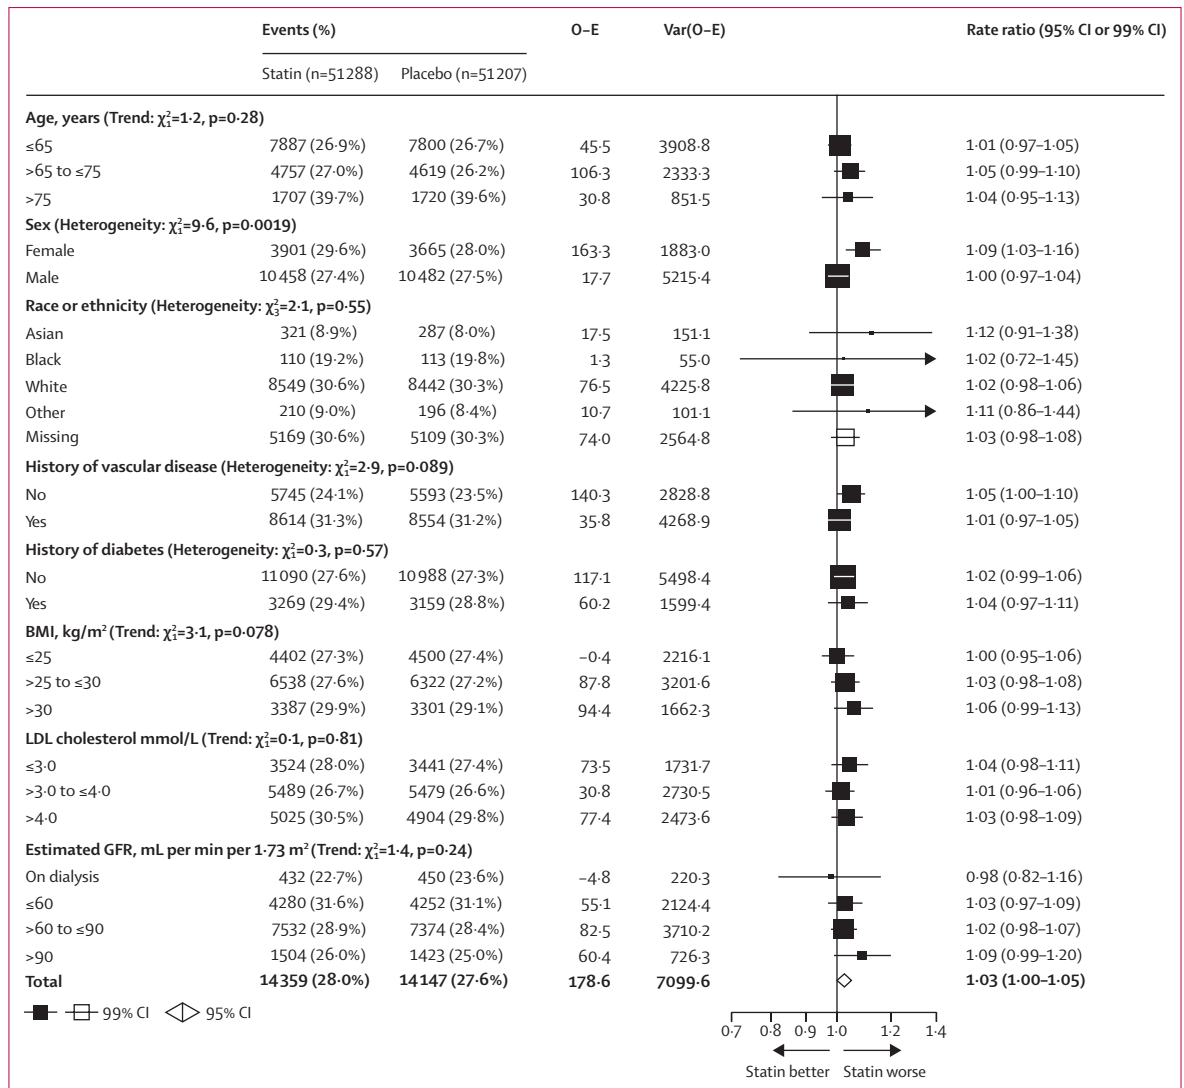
| | Events (%) | | O–E | Var(O–E) | Rate ratio (95% CI or 99% CI) |
|---|---|---|---|---|---|
| | Statin (n=51288) | Placebo (n=51207) | | | |
| **Age, years (Trend: $\chi^2_1$=1·2, p=0·28)** | | | | | |
| ≤65 | 7887 (26·9%) | 7800 (26·7%) | 45·5 | 3908·8 | 1·01 (0·97–1·05) |
| >65 to ≤75 | 4757 (27·0%) | 4619 (26·2%) | 106·3 | 2333·3 | 1·05 (0·99–1·10) |
| >75 | 1707 (39·7%) | 1720 (39·6%) | 30·8 | 851·5 | 1·04 (0·95–1·13) |
| **Sex (Heterogeneity: $\chi^2_1$=9·6, p=0·0019)** | | | | | |
| Female | 3901 (29·6%) | 3665 (28·0%) | 163·3 | 1883·0 | 1·09 (1·03–1·16) |
| Male | 10458 (27·4%) | 10482 (27·5%) | 17·7 | 5215·4 | 1·00 (0·97–1·04) |
| **Race or ethnicity (Heterogeneity: $\chi^2_3$=2·1, p=0·55)** | | | | | |
| Asian | 321 (8·9%) | 287 (8·0%) | 17·5 | 151·1 | 1·12 (0·91–1·38) |
| Black | 110 (19·2%) | 113 (19·8%) | 1·3 | 55·0 | 1·02 (0·72–1·45) |
| White | 8549 (30·6%) | 8442 (30·3%) | 76·5 | 4225·8 | 1·02 (0·98–1·06) |
| Other | 210 (9·0%) | 196 (8·4%) | 10·7 | 101·1 | 1·11 (0·86–1·44) |
| Missing | 5169 (30·6%) | 5109 (30·3%) | 74·0 | 2564·8 | 1·03 (0·98–1·08) |
| **History of vascular disease (Heterogeneity: $\chi^2_1$=2·9, p=0·089)** | | | | | |
| No | 5745 (24·1%) | 5593 (23·5%) | 140·3 | 2828·8 | 1·05 (1·00–1·10) |
| Yes | 8614 (31·3%) | 8554 (31·2%) | 35·8 | 4268·9 | 1·01 (0·97–1·05) |
| **History of diabetes (Heterogeneity: $\chi^2_1$=0·3, p=0·57)** | | | | | |
| No | 11090 (27·6%) | 10988 (27·3%) | 117·1 | 5498·4 | 1·02 (0·99–1·06) |
| Yes | 3269 (29·4%) | 3159 (28·8%) | 60·2 | 1599·4 | 1·04 (0·97–1·11) |
| **BMI, kg/m² (Trend: $\chi^2_1$=3·1, p=0·078)** | | | | | |
| ≤25 | 4402 (27·3%) | 4500 (27·4%) | –0·4 | 2216·1 | 1·00 (0·95–1·06) |
| >25 to ≤30 | 6538 (27·6%) | 6322 (27·2%) | 87·8 | 3201·6 | 1·03 (0·98–1·08) |
| >30 | 3387 (29·9%) | 3301 (29·1%) | 94·4 | 1662·3 | 1·06 (0·99–1·13) |
| **LDL cholesterol mmol/L (Trend: $\chi^2_1$=0·1, p=0·81)** | | | | | |
| ≤3·0 | 3524 (28·0%) | 3441 (27·4%) | 73·5 | 1731·7 | 1·04 (0·98–1·11) |
| >3·0 to ≤4·0 | 5489 (26·7%) | 5479 (26·6%) | 30·8 | 2730·5 | 1·01 (0·96–1·06) |
| >4·0 | 5025 (30·5%) | 4904 (29·8%) | 77·4 | 2473·6 | 1·03 (0·98–1·09) |
| **Estimated GFR, mL per min per 1·73 m² (Trend: $\chi^2_1$=1·4, p=0·24)** | | | | | |
| On dialysis | 432 (22·7%) | 450 (23·6%) | –4·8 | 220·3 | 0·98 (0·82–1·16) |
| ≤60 | 4280 (31·6%) | 4252 (31·1%) | 55·1 | 2124·4 | 1·03 (0·97–1·09) |
| >60 to ≤90 | 7532 (28·9%) | 7374 (28·4%) | 82·5 | 3710·2 | 1·02 (0·98–1·07) |
| >90 | 1504 (26·0%) | 1423 (25·0%) | 60·4 | 726·3 | 1·09 (0·99–1·20) |
| **Total** | **14359 (28·0%)** | **14147 (27·6%)** | **178·6** | **7099·6** | **1·03 (1·00–1·05)** |

99% CI 95% CI

0·7 0·8 0·9 1·0 1·2 1·4

Statin better Statin worse